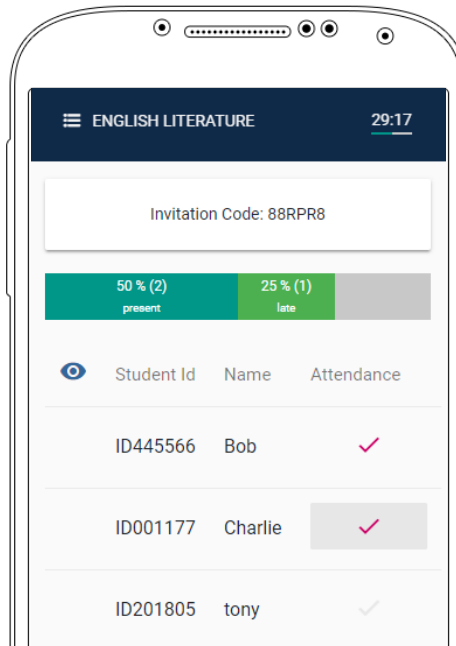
ENGLISH LITERATURE 29:17

Invitation Code: 88RPR8

50 % (2)
present

25 % (1)
late

| | Student Id | Name | Attendance |
|---|---|---|---|
| | ID445566 | Bob | ✓ |
| | ID001177 | Charlie | ✓ |
| | ID201805 | tony | ✓ |